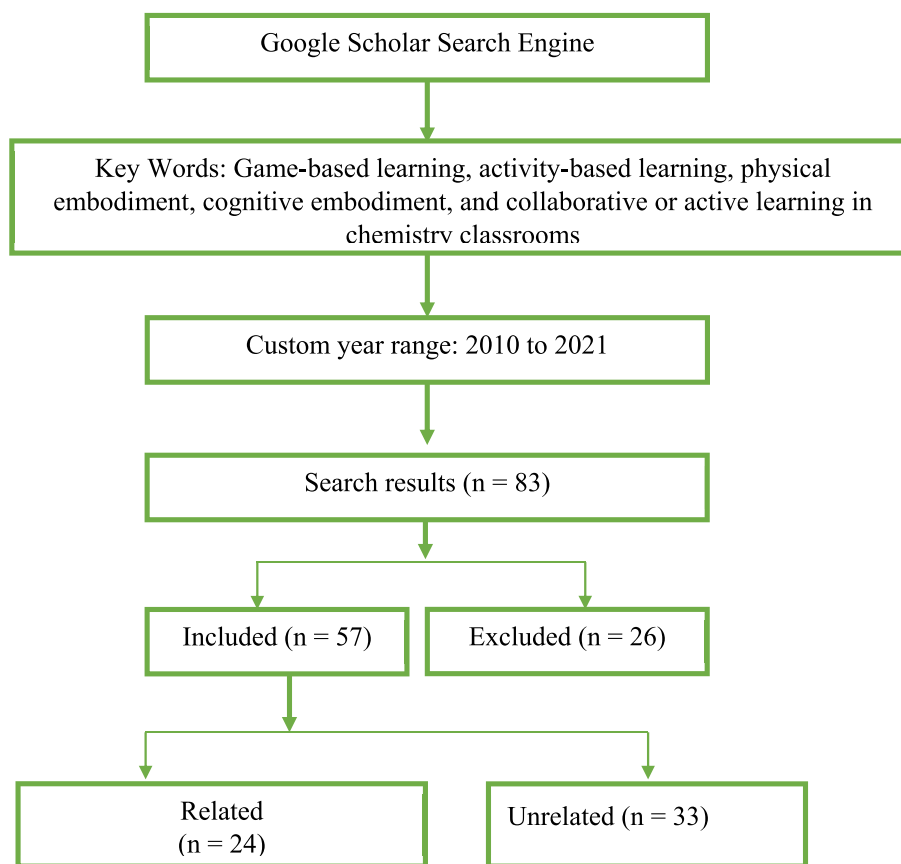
Google Scholar Search Engine

Key Words: Game-based learning, activity-based learning, physical embodiment, cognitive embodiment, and collaborative or active learning in chemistry classrooms

Custom year range: 2010 to 2021

Search results (n = 83)

Included (n = 57)

Excluded (n = 26)

Related (n = 24)

Unrelated (n = 33)